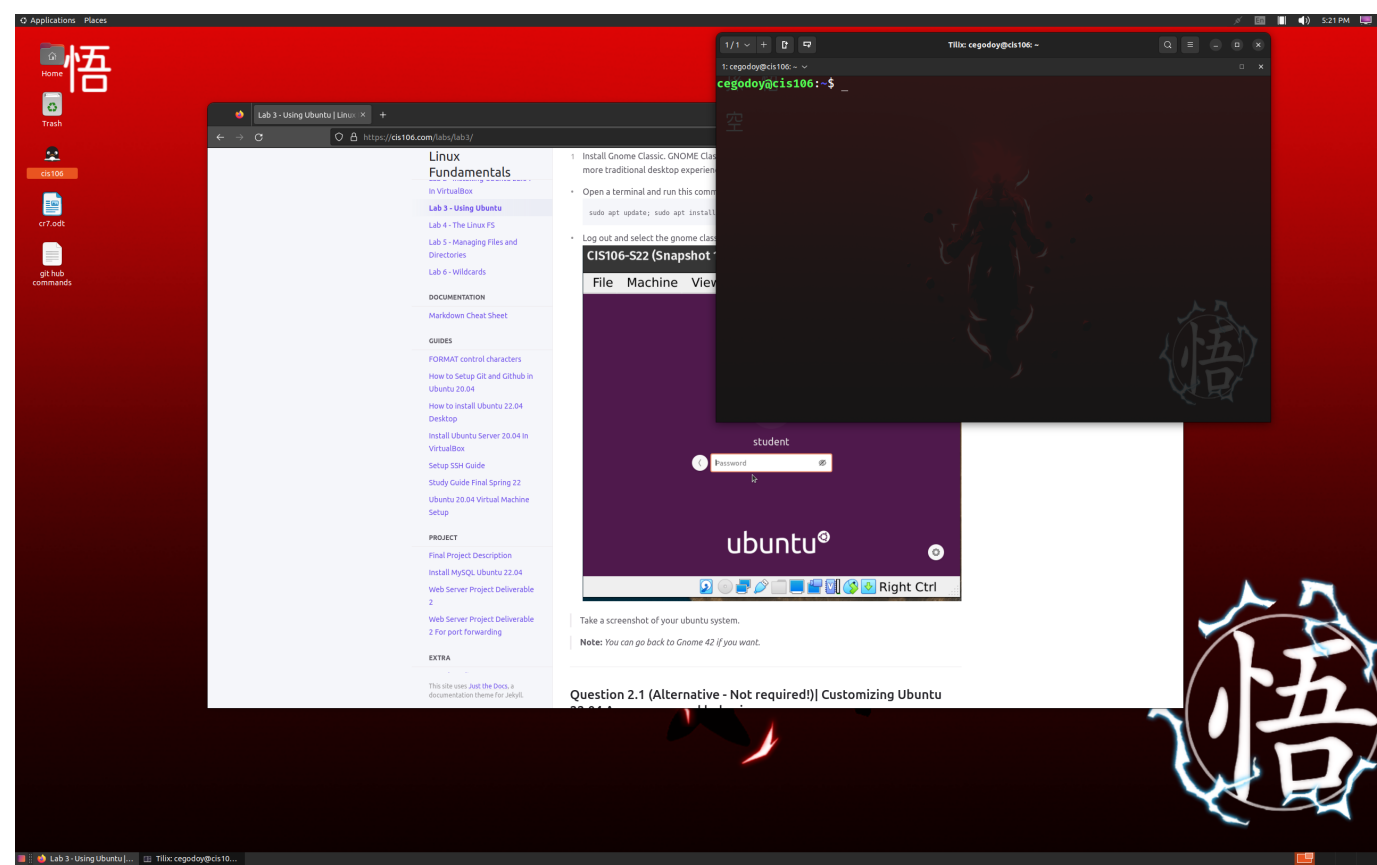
Applications Places

5:21 PM

悟

Home

Trash

cis106

cr7.odt

git hub commands

Lab 3 - Using Ubuntu | Linux ×

https://cis106.com/labs/lab3/

Linux Fundamentals

In VirtualBox

Lab 3 - Using Ubuntu

Lab 4 - The Linux FS

Lab 5 - Managing Files and Directories

Lab 6 - Wildcards

DOCUMENTATION

Markdown Cheat Sheet

GUIDES

FORMAT control characters

How to Setup Git and Github in Ubuntu 20.04

How to install Ubuntu 22.04 Desktop

Install Ubuntu Server 20.04 In VirtualBox

Setup SSH Guide

Study Guide Final Spring 22

Ubuntu 20.04 Virtual Machine Setup

PROJECT

Final Project Description

Install MySQL Ubuntu 22.04

Web Server Project Deliverable 2

Web Server Project Deliverable 2 For port forwarding

EXTRA

This site uses Just the Docs, a documentation theme for Jekyll.

1. Install Gnome Classic. GNOME Clas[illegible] more traditional desktop experien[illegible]

• Open a terminal and run this comm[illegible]

sudo apt update; sudo apt install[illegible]

• Log out and select the gnome class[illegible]

CIS106-S22 (Snapshot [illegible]

File Machine View

student

Password

ubuntu

Right Ctrl

Take a screenshot of your ubuntu system.

Note: You can go back to Gnome 42 if you want.

Question 2.1 (Alternative - Not required!)| Customizing Ubuntu

1/1

Tilix: cegodoy@cis106: ~

1: cegodoy@cis106: ~

cegodoy@cis106:~$ _

空

悟

悟

Lab 3 - Using Ubuntu |...

Tilix: cegodoy@cis10...